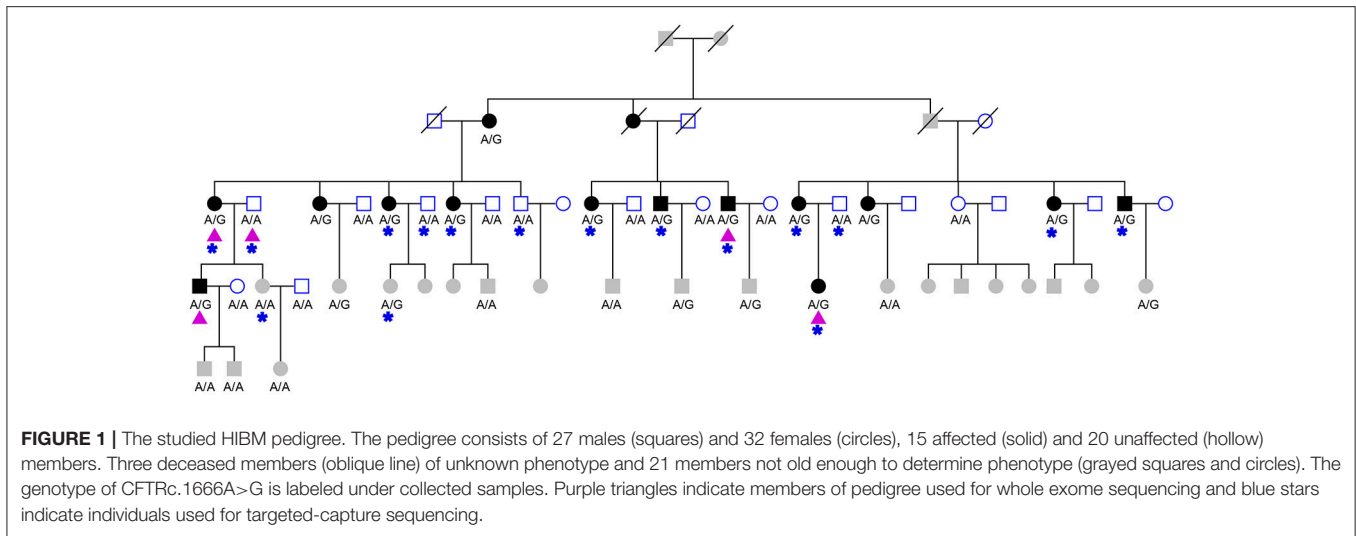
A/G

A/G A/A A/G A/A A/G A/A A/G A/A A/A A/G A/A A/G A/A A/G A/A A/G A/A A/G A/A A/G A/G

A/G A/A A/A A/A A/G A/G A/A A/A A/G A/G A/G A/A A/G

A/A A/A A/A

**FIGURE 1 |** The studied HIBM pedigree. The pedigree consists of 27 males (squares) and 32 females (circles), 15 affected (solid) and 20 unaffected (hollow) members. Three deceased members (oblique line) of unknown phenotype and 21 members not old enough to determine phenotype (grayed squares and circles). The genotype of CFTRc.1666A>G is labeled under collected samples. Purple triangles indicate members of pedigree used for whole exome sequencing and blue stars indicate individuals used for targeted-capture sequencing.